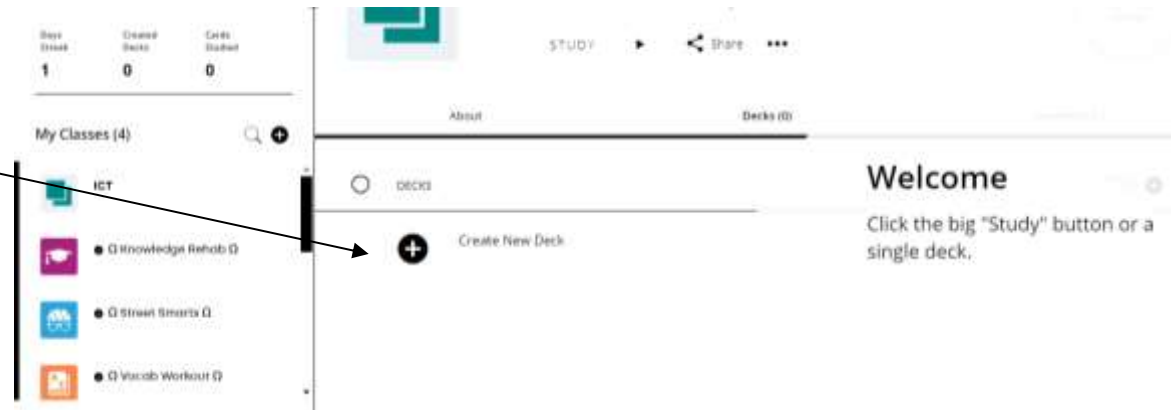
Days Streak
1

Created Decks
0

Cards Studied
0

My Classes (4)

ICT

● Ω Knowledge Rehab Ω

● Ω Street Smarts Ω

● Ω Vocab Workout Ω

STUDY ▶ Share •••

About

Decks (0)

DECKS

Create New Deck

Welcome

Click the big "Study" button or a single deck.